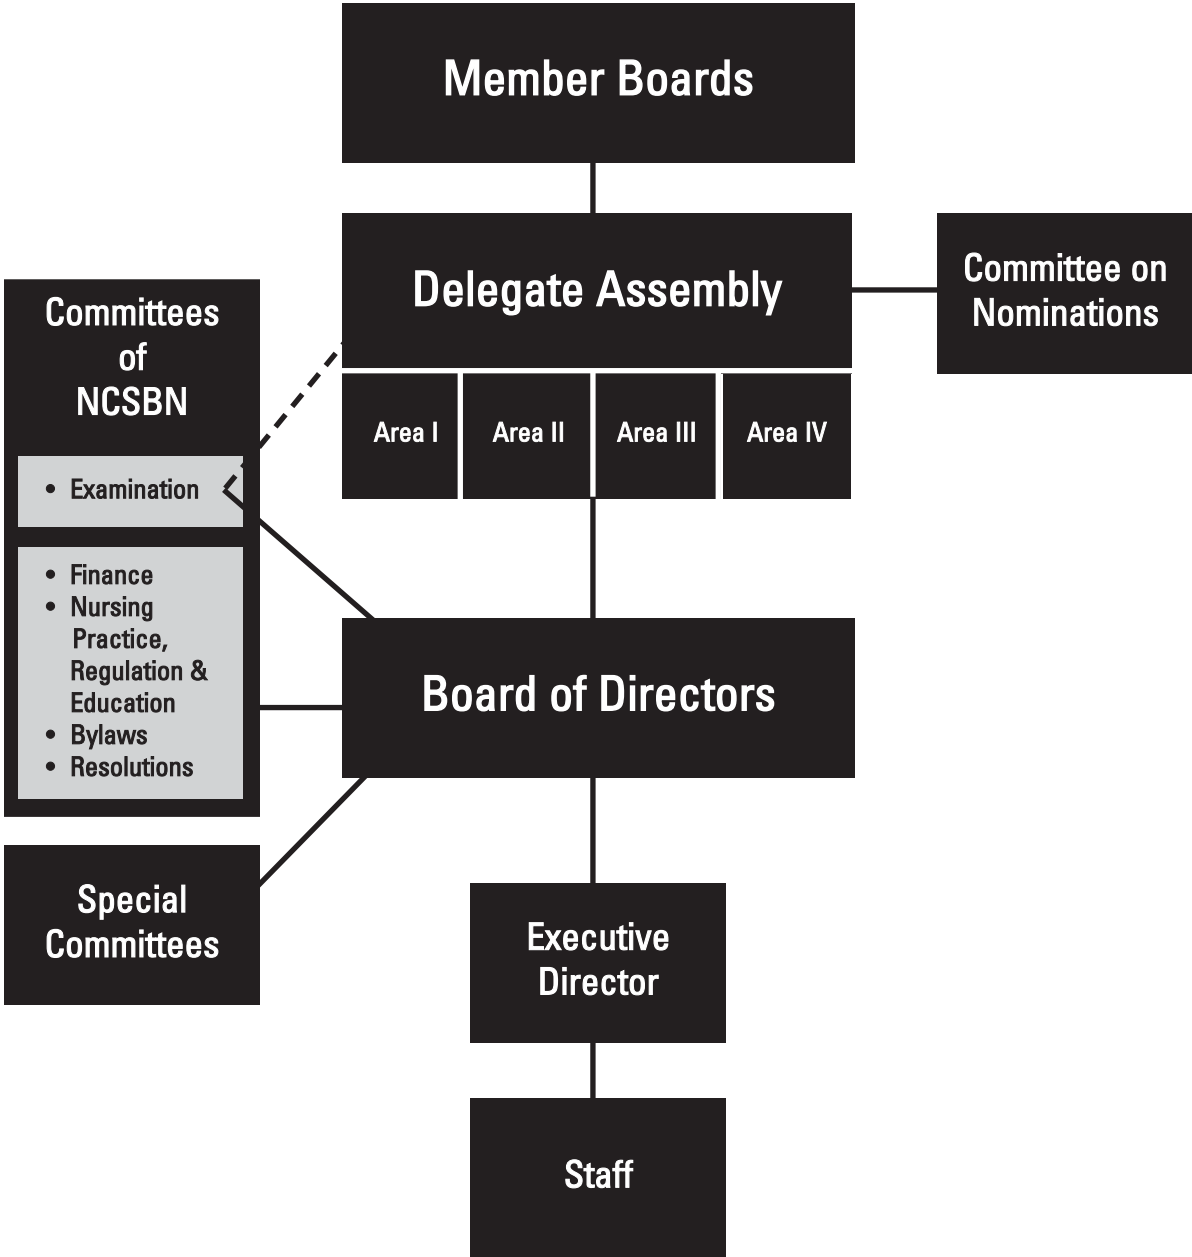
Member Boards

Delegate Assembly

Committee on Nominations

Area I

Area II

Area III

Area IV

Committees of NCSBN

• Examination

• Finance
• Nursing Practice, Regulation & Education
• Bylaws
• Resolutions

Board of Directors

Special Committees

Executive Director

Staff